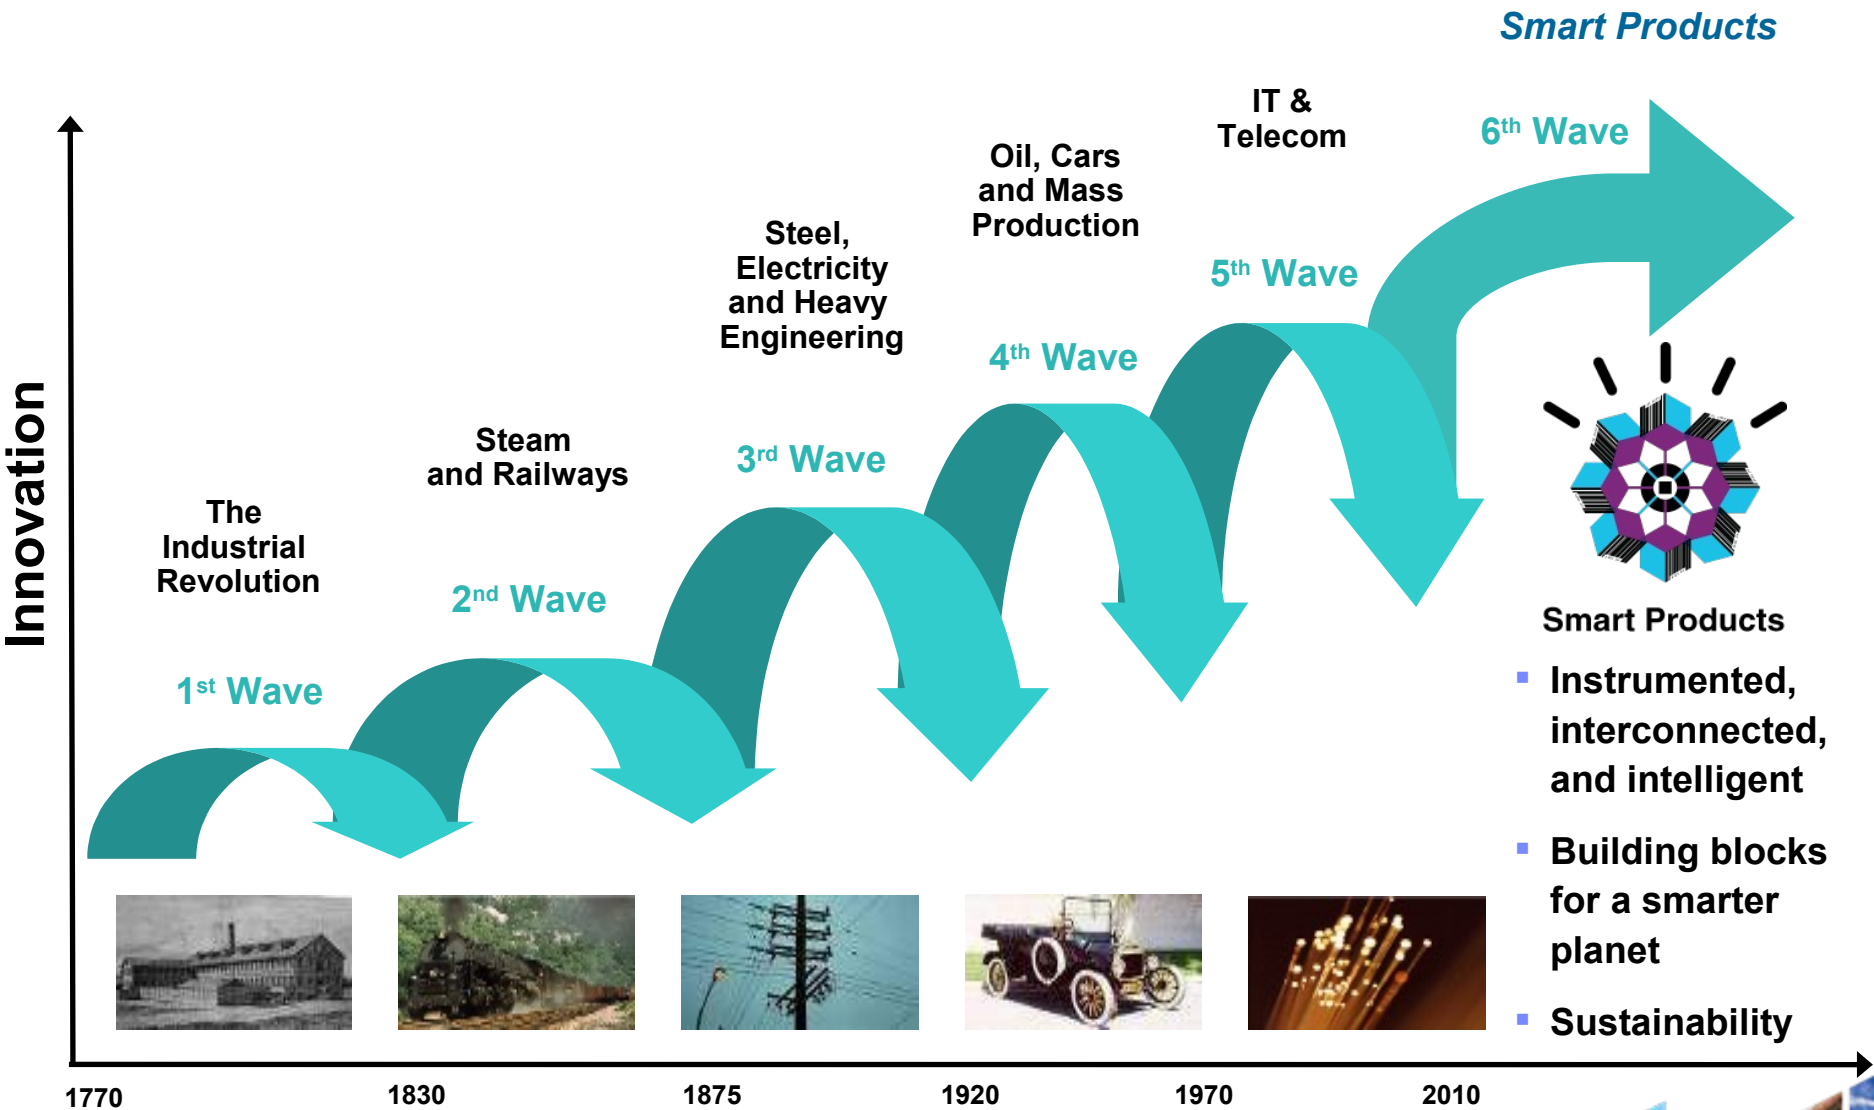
Smart Products

Innovation

The Industrial Revolution

1st Wave

Steam and Railways

2nd Wave

Steel, Electricity and Heavy Engineering

3rd Wave

Oil, Cars and Mass Production

4th Wave

IT & Telecom

5th Wave

6th Wave

Smart Products

- Instrumented, interconnected, and intelligent
- Building blocks for a smarter planet
- Sustainability

1770 1830 1875 1920 1970 2010